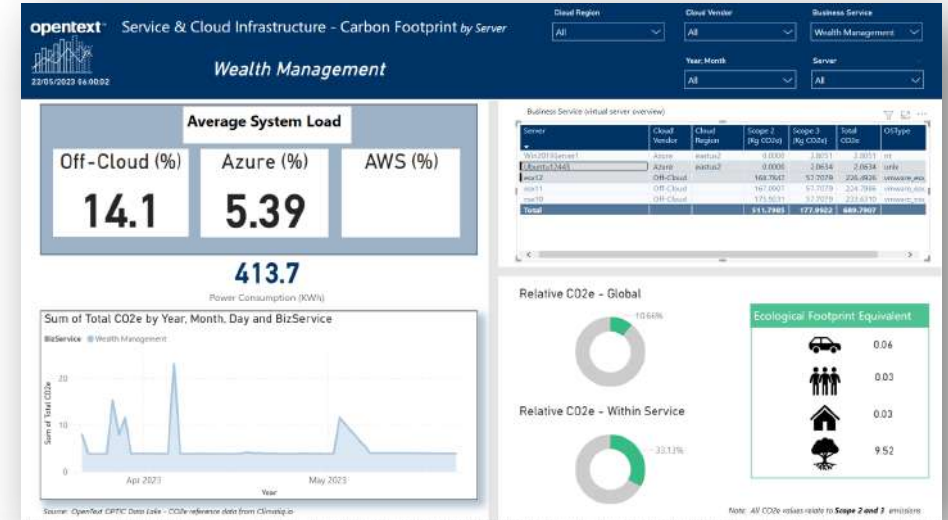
opentext™ Service & Cloud Infrastructure - Carbon Footprint by Server

22/05/2023 06:00:02

Wealth Management

Cloud Region
All

Cloud Vendor
All

Business Service
Wealth Management

Year, Month
All

Server
All

Average System Load

Off-Cloud (%)
14.1

Azure (%)
5.39

AWS (%)

413.7
Power Consumption (KWh)

Business Service (virtual server overview)

| Server | Cloud Vendor | Cloud Region | Scope 2 (Kg CO2e) | Scope 3 (Kg CO2e) | Total CO2e | OSType |
|---|---|---|---|---|---|---|
| Win2019Server1 | Azure | eastus2 | 0.0000 | 2.0051 | 2.0051 | nt |
| Ubuntu12443 | Azure | eastus2 | 0.0000 | 2.0634 | 2.0634 | unix |
| esx12 | Off-Cloud | | 168.7640 | 57.7079 | 226.4926 | vmware_esx |
| esx11 | Off-Cloud | | 167.0001 | 57.7079 | 224.7086 | vmware_esx |
| esx10 | Off-Cloud | | 175.9031 | 57.7079 | 233.6310 | vmware_esx |
| Total | | | 511.7905 | 177.9922 | 689.7907 | |

Sum of Total CO2e by Year, Month, Day and BizService

BizService ● Wealth Management

20
10
0

Sum of Total CO2e

Apr 2023
May 2023
Year

Source: OpenText OPTIC Data Lake - CO2e reference data from Climatiq.io

Relative CO2e - Global
10.66%

Relative CO2e - Within Service
33.13%

Ecological Footprint Equivalent
0.06
0.03
0.03
9.52

Note: All CO2e values relate to Scope 2 and 3 emissions